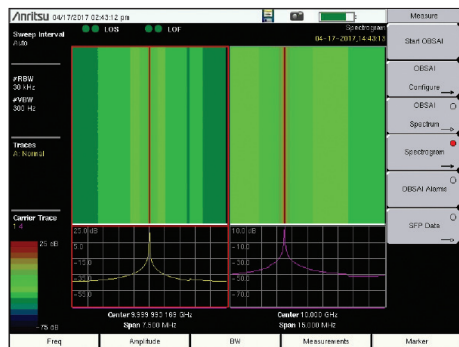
/inritsu 04/17/2017 02:43:12 pm

LOS LOF

Spectrogram
04-17-2017 14:43:13

Measure

Sweep Interval
Auto

#RBW
30 kHz

#VBW
300 Hz

Traces
A: Normal

Carrier Trace
1 4

25 dB

-75 dB

20.0 dB
5.0
-10.0
-25.0
-55.0

10.0 dB
-5.0
-20.0
-35.0
-70.0

Center 9,999.993.169 GHz
Span 7.500 MHz

Center 10.000 GHz
Span 15.000 MHz

Start OBSAI

OBSAI
Configure

OBSAI
Spectrum

Spectrogram

OBSAI Alarms

SFP Data

Freq | Amplitude | BW | Measurements | Marker